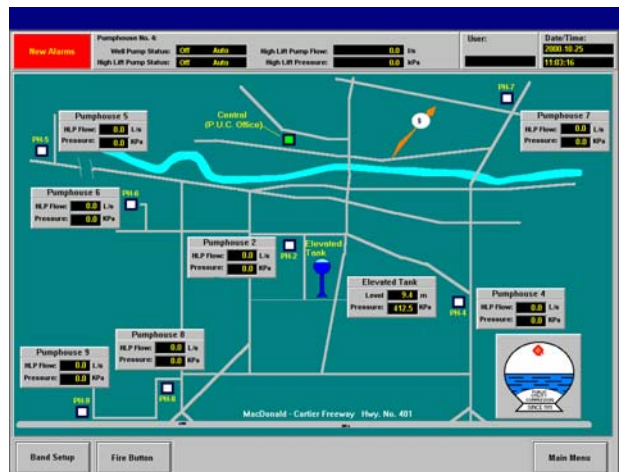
New Alarms

Pumphouse No. 4:
Well Pump Status: Off Auto
High Lift Pump Status: Off Auto
High Lift Pump Flow: 0.0 l/s
High Lift Pressure: 0.0 kPa

User:

Date/Time:
2000-10-25
11:03:16

Pumphouse 5
HLP Flow: 0.0 L/s
Pressure: 0.0 KPa

PH.5

Control (P.U.C. Office)

PH.7

Pumphouse 7
HLP Flow: 0.0 L/s
Pressure: 0.0 KPa

Pumphouse 6
HLP Flow: 0.0 L/s
Pressure: 0.0 KPa

PH.6

Pumphouse 2
HLP Flow: 0.0 L/s
Pressure: 0.0 KPa

PH.2

Elevated Tank

Elevated Tank
Level 9.4 m
Pressure: 412.5 KPa

PH.4

Pumphouse 4
HLP Flow: 0.0 L/s
Pressure: 0.0 KPa

Pumphouse 8
HLP Flow: 0.0 L/s
Pressure: 0.0 KPa

Pumphouse 9
HLP Flow: 0.0 L/s
Pressure: 0.0 KPa

PH.9

PH.8

SINCE 1911

MacDonald - Cartier Freeway Hwy. No. 401

Band Setup

Fire Button

Main Menu